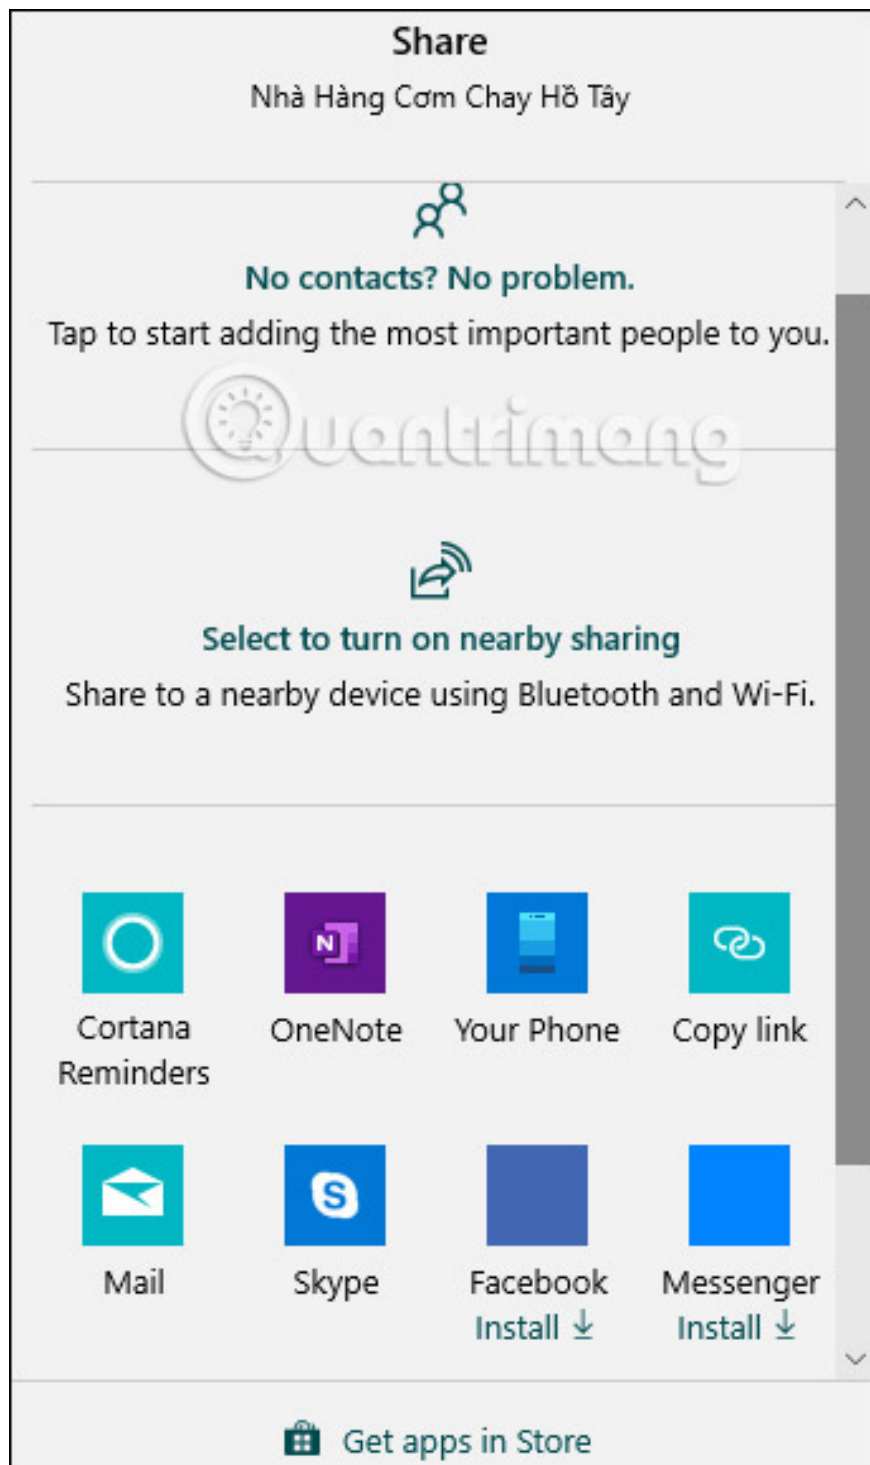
Share
Nhà Hàng Cơm Chay Hồ Tây

No contacts? No problem.
Tap to start adding the most important people to you.

Quantrimang

Select to turn on nearby sharing
Share to a nearby device using Bluetooth and Wi-Fi.

Cortana Reminders
OneNote
Your Phone
Copy link
Mail
Skype
Facebook
Install
Messenger
Install

Get apps in Store